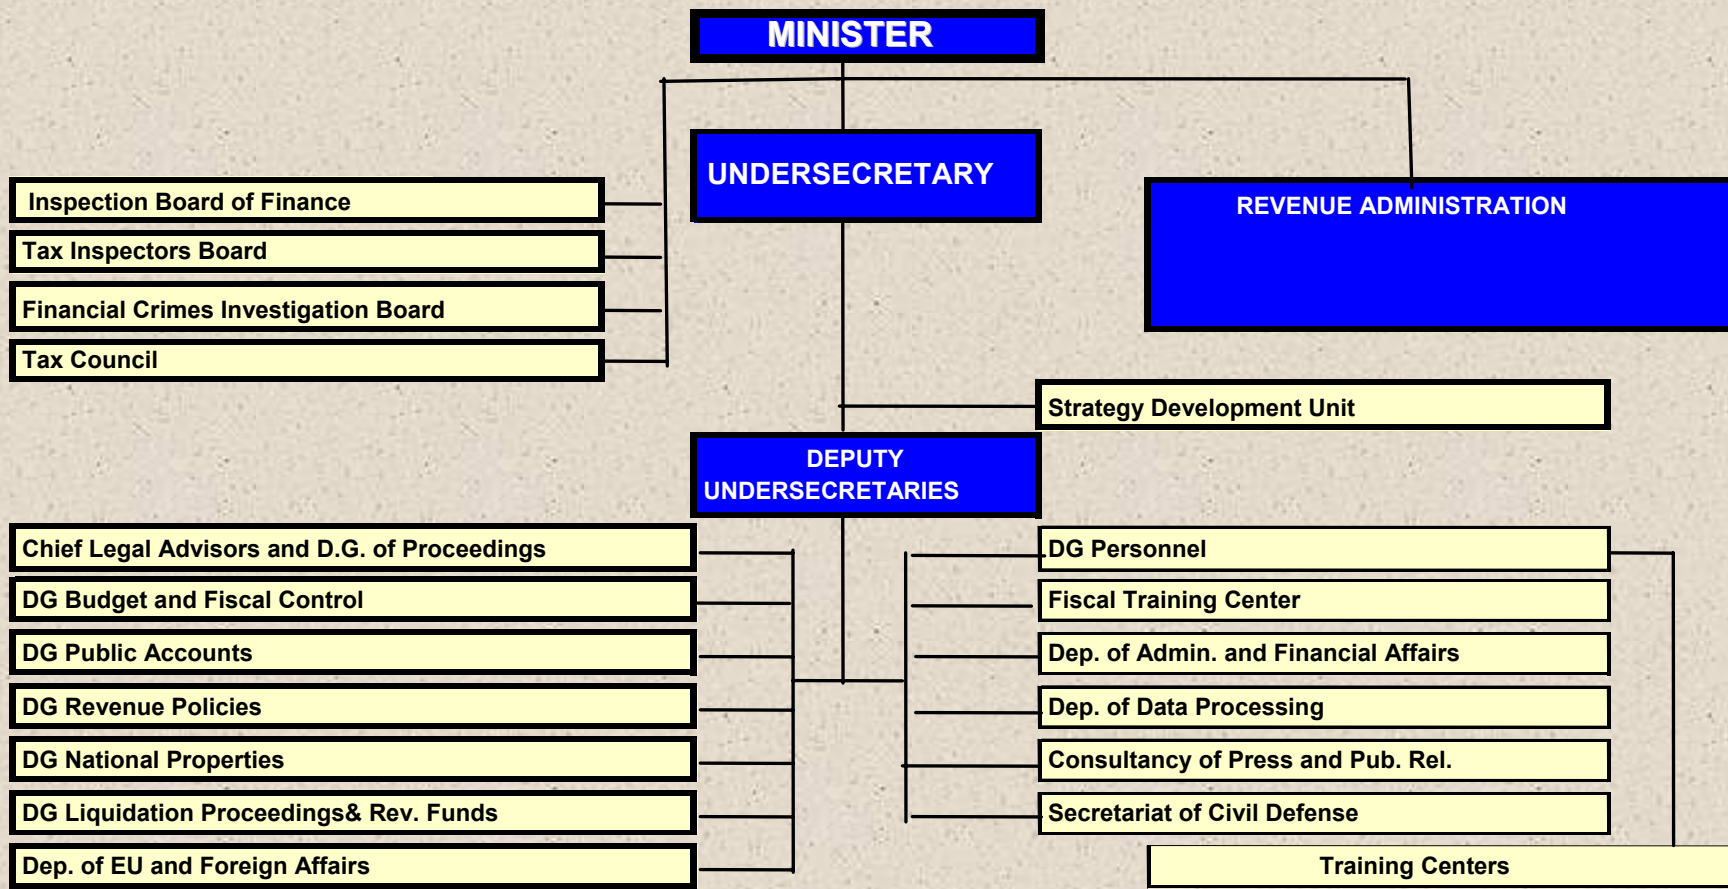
MINISTER

UNDERSECRETARY

REVENUE ADMINISTRATION

Inspection Board of Finance

Tax Inspectors Board

Financial Crimes Investigation Board

Tax Council

Strategy Development Unit

DEPUTY UNDERSECRETARIES

Chief Legal Advisors and D.G. of Proceedings

DG Budget and Fiscal Control

DG Public Accounts

DG Revenue Policies

DG National Properties

DG Liquidation Proceedings& Rev. Funds

Dep. of EU and Foreign Affairs

DG Personnel

Fiscal Training Center

Dep. of Admin. and Financial Affairs

Dep. of Data Processing

Consultancy of Press and Pub. Rel.

Secretariat of Civil Defense

Training Centers